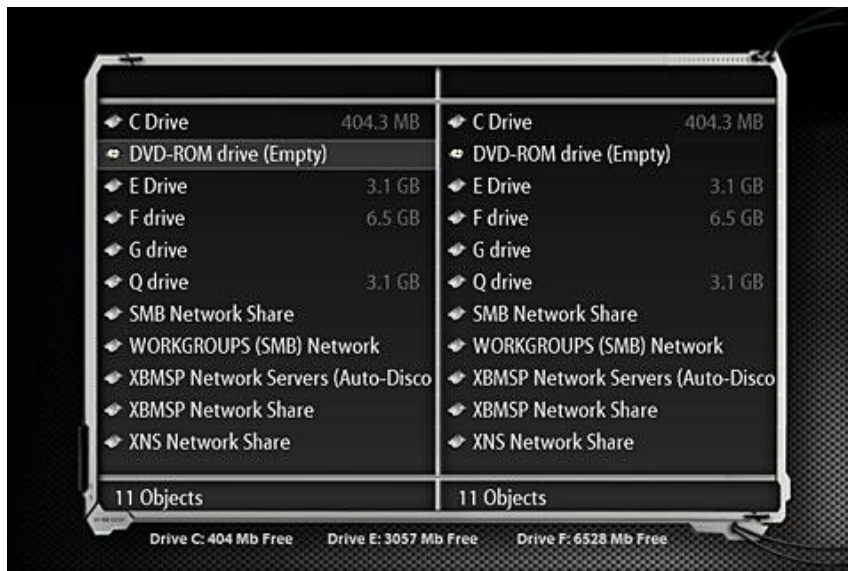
C Drive 404.3 MB
DVD-ROM drive (Empty)
E Drive 3.1 GB
F drive 6.5 GB
G drive
Q drive 3.1 GB
SMB Network Share
WORKGROUPS (SMB) Network
XBMSP Network Servers (Auto-Disco
XBMSP Network Share
XNS Network Share
11 Objects

C Drive 404.3 MB
DVD-ROM drive (Empty)
E Drive 3.1 GB
F drive 6.5 GB
G drive
Q drive 3.1 GB
SMB Network Share
WORKGROUPS (SMB) Network
XBMSP Network Servers (Auto-Disco
XBMSP Network Share
XNS Network Share
11 Objects

Drive C: 404 Mb Free Drive E: 3057 Mb Free Drive F: 6528 Mb Free